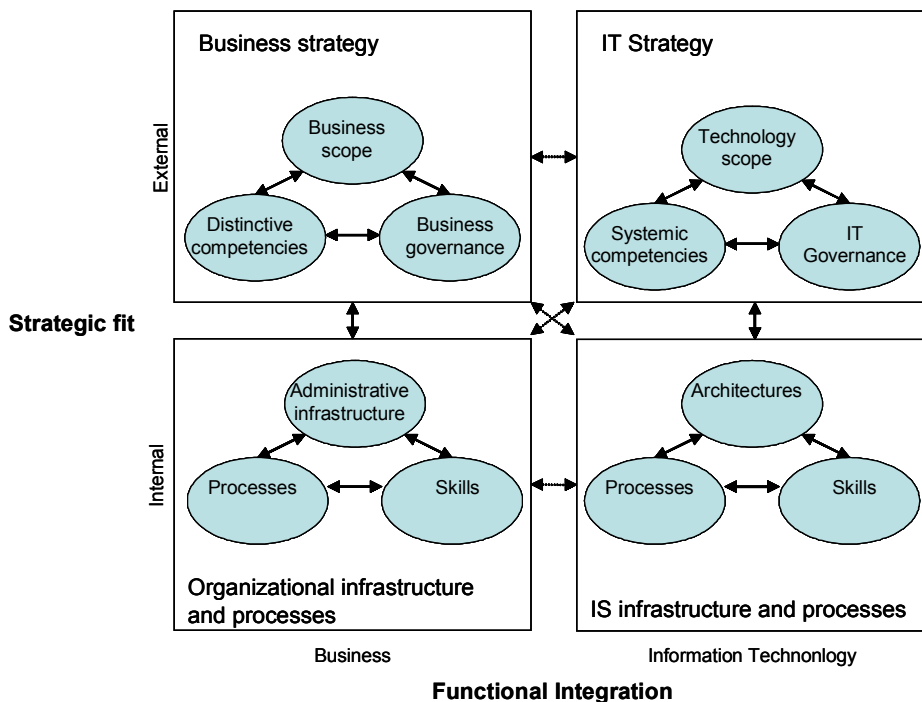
Business strategy

External

Business scope

Distinctive competencies

Business governance

IT Strategy

Technology scope

Systemic competencies

IT Governance

Strategic fit

Internal

Administrative infrastructure

Processes

Skills

Organizational infrastructure and processes

Architectures

Processes

Skills

IS infrastructure and processes

Business

Information Techonnlogy

Functional Integration